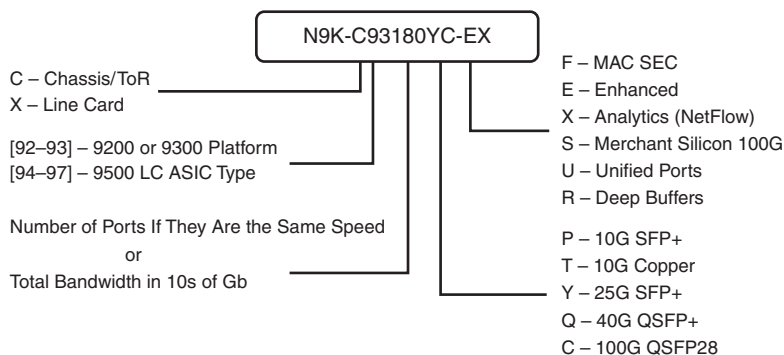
N9K-C93180YC-EX

C – Chassis/ToR
X – Line Card

[92–93] – 9200 or 9300 Platform
[94–97] – 9500 LC ASIC Type

Number of Ports If They Are the Same Speed
or
Total Bandwidth in 10s of Gb

F – MAC SEC
E – Enhanced
X – Analytics (NetFlow)
S – Merchant Silicon 100G
U – Unified Ports
R – Deep Buffers

P – 10G SFP+
T – 10G Copper
Y – 25G SFP+
Q – 40G QSFP+
C – 100G QSFP28